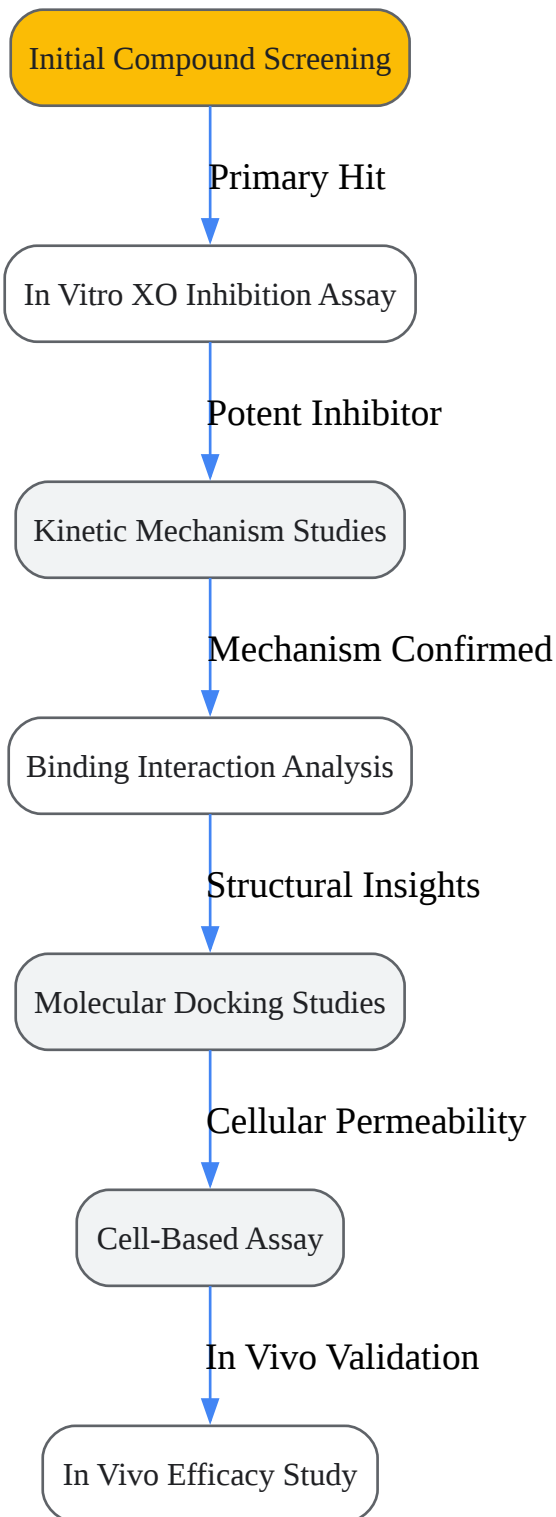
Initial Compound Screening

Primary Hit

In Vitro XO Inhibition Assay

Potent Inhibitor

Kinetic Mechanism Studies

Mechanism Confirmed

Binding Interaction Analysis

Structural Insights

Molecular Docking Studies

Cellular Permeability

Cell-Based Assay

In Vivo Validation

In Vivo Efficacy Study